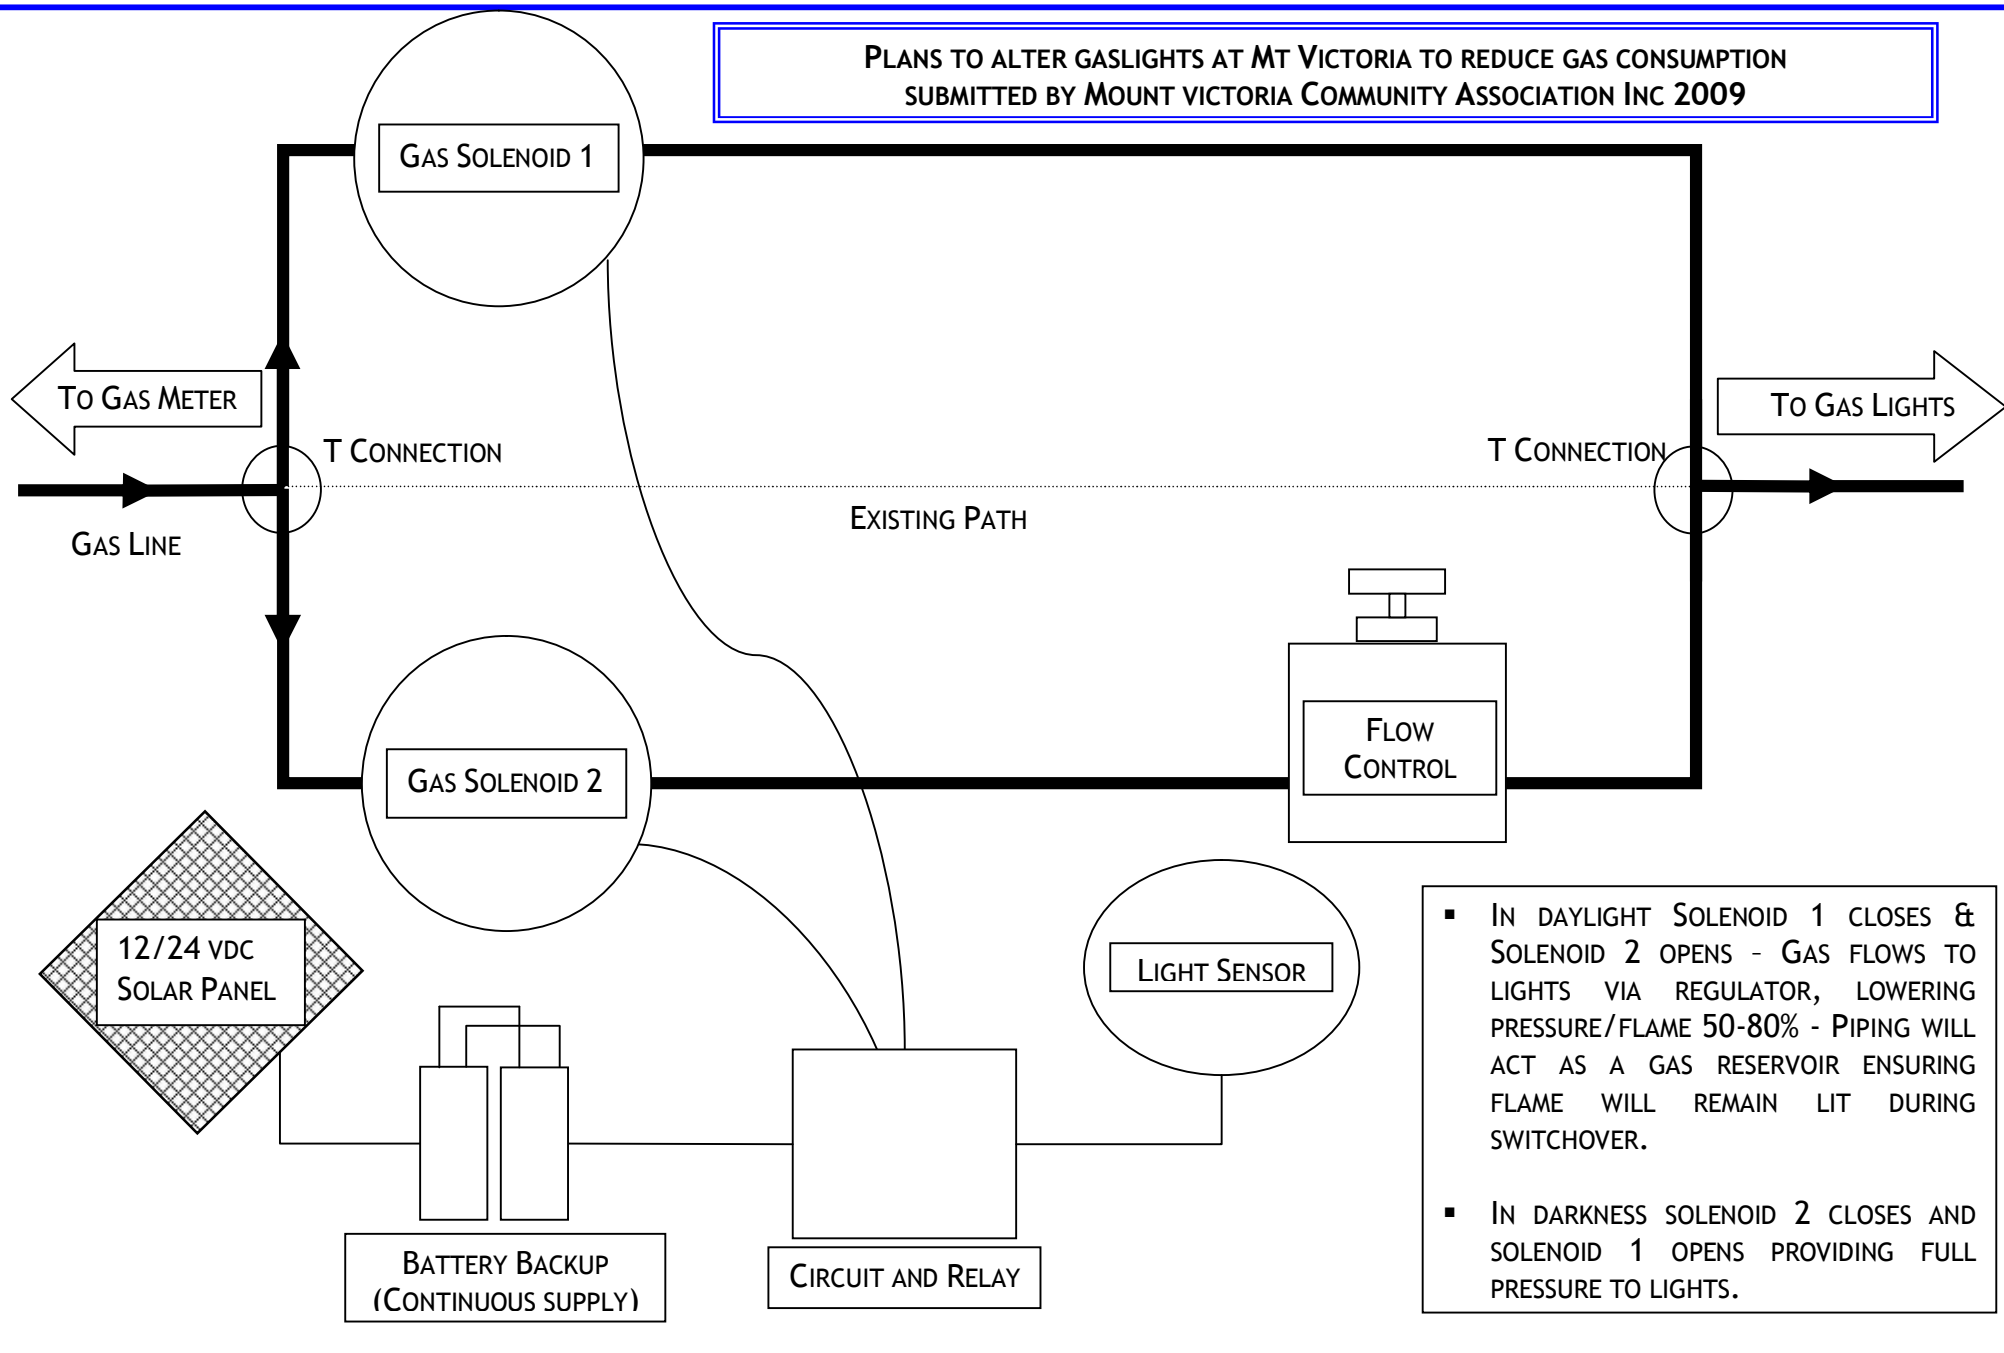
Plans to alter gaslights at Mt Victoria to reduce gas consumption
submitted by Mount victoria Community Association Inc 2009

Gas Solenoid 1

To Gas Meter

T Connection

Gas Line

Existing Path

T Connection

To Gas Lights

Gas Solenoid 2

Flow Control

12/24 vdc Solar Panel

Battery Backup (Continuous supply)

Circuit and Relay

Light Sensor

- In daylight Solenoid 1 closes & Solenoid 2 opens – Gas flows to lights via regulator, lowering pressure/flame 50-80% - Piping will act as a gas reservoir ensuring flame will remain lit during switchover.

- In darkness solenoid 2 closes and solenoid 1 opens providing full pressure to lights.